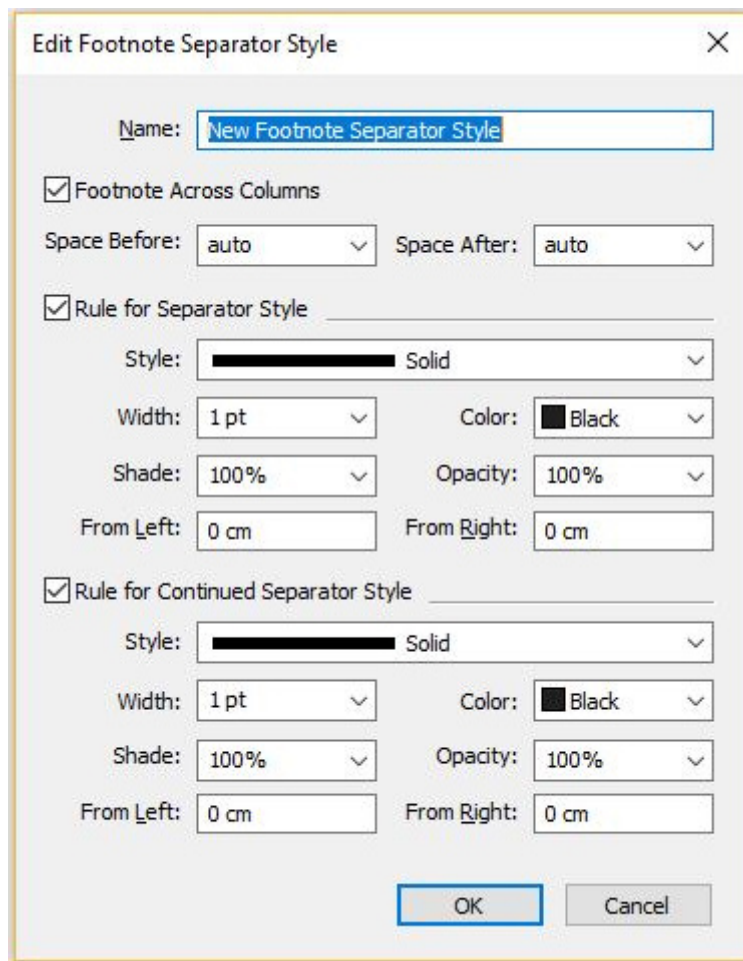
Edit Footnote Separator Style

Name: New Footnote Separator Style

Footnote Across Columns

Space Before: auto

Space After: auto

Rule for Separator Style

Style: Solid

Width: 1 pt

Color: Black

Shade: 100%

Opacity: 100%

From Left: 0 cm

From Right: 0 cm

Rule for Continued Separator Style

Style: Solid

Width: 1 pt

Color: Black

Shade: 100%

Opacity: 100%

From Left: 0 cm

From Right: 0 cm

OK

Cancel